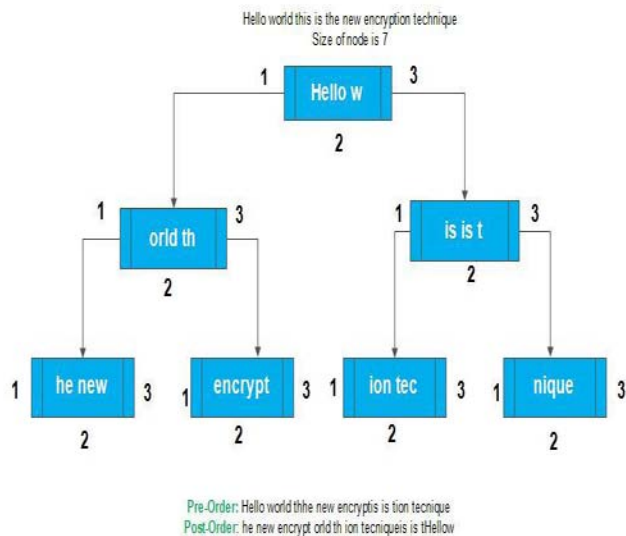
Hello world this is the new encryption technique
Size of node is 7

1 Hello w 3
2

1 orld th 3
2

1 is is t 3
2

1 he new 3
2

1 encrypt 3
2

1 ion tec 3
2

1 nique 3
2

Pre-Order: Hello world thhe new encryptis is tion tecnique
Post-Order: he new encrypt orld th ion tecniqueis is tHellow